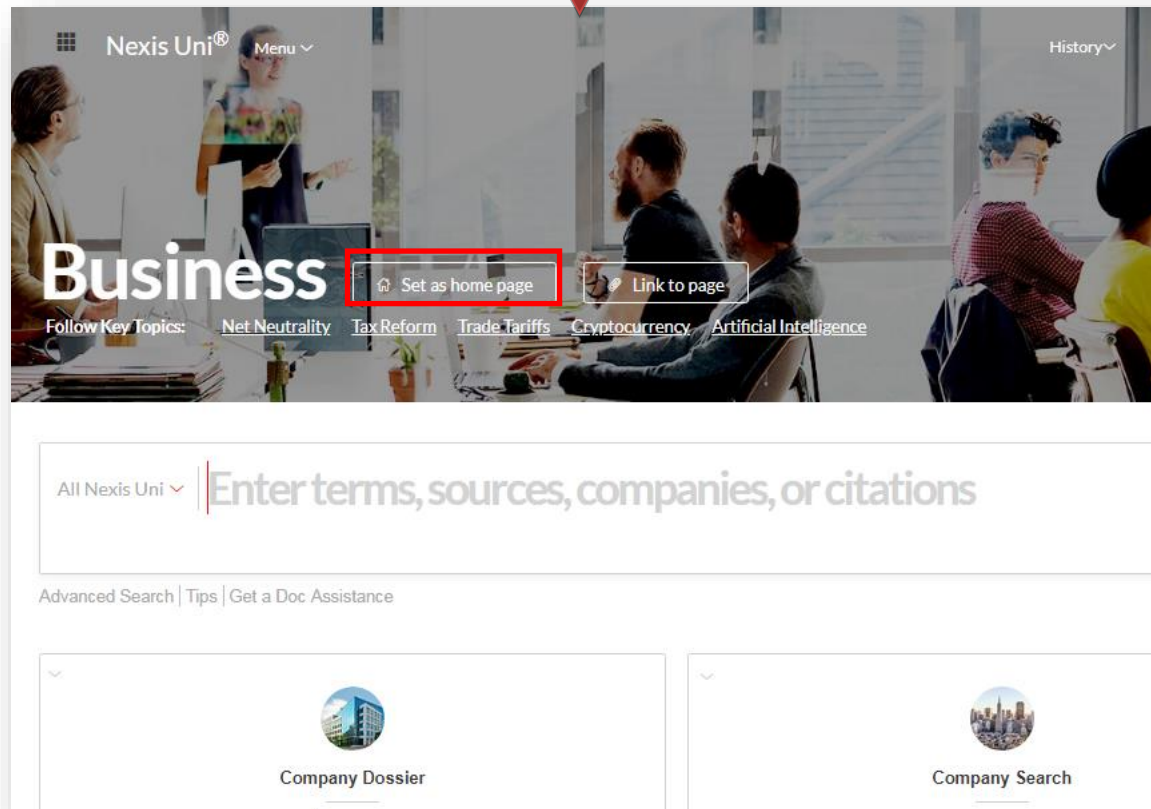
Nexis Uni® Menu

History

Business

Set as home page

Link to page

Follow Key Topics: Net Neutrality Tax Reform Trade Tariffs Cryptocurrency Artificial Intelligence

All Nexis Uni

Enter terms, sources, companies, or citations

Advanced Search | Tips | Get a Doc Assistance

Company Dossier

Company Search